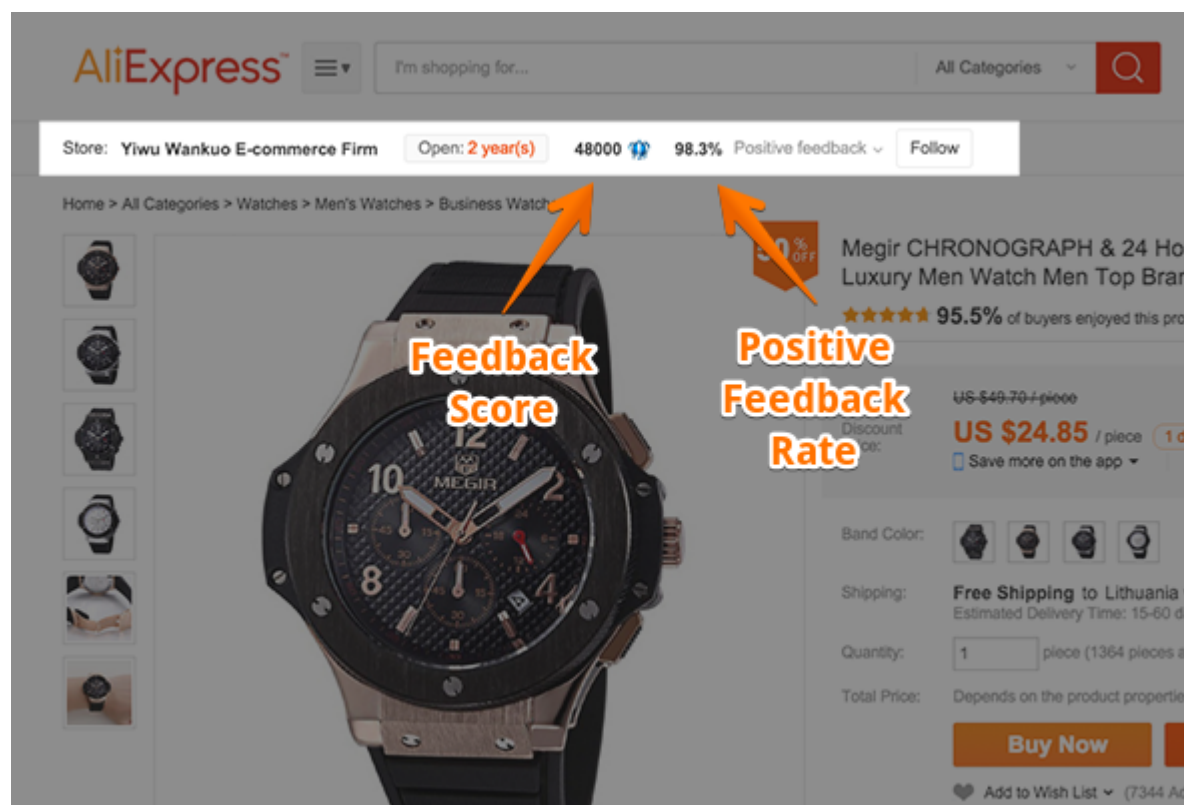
AliExpress™

I'm shopping for...

All Categories

Store: Yiwu Wankuo E-commerce Firm Open: 2 year(s) 48000 98.3% Positive feedback Follow

Home > All Categories > Watches > Men's Watches > Business Watch

Feedback Score

Positive Feedback Rate

50% OFF

Megir CHRONOGRAPH & 24 Ho Luxury Men Watch Men Top Bran

95.5% of buyers enjoyed this pro

US $49.70 / piece

Discount Price: US $24.85 / piece 1 d

Save more on the app

12 10 2 8 4 MEGIR

Band Color:

Shipping: Free Shipping to Lithuania Estimated Delivery Time: 15-60 d

Quantity: 1 piece (1364 pieces a

Total Price: Depends on the product propertie

Buy Now

Add to Wish List (7344 A